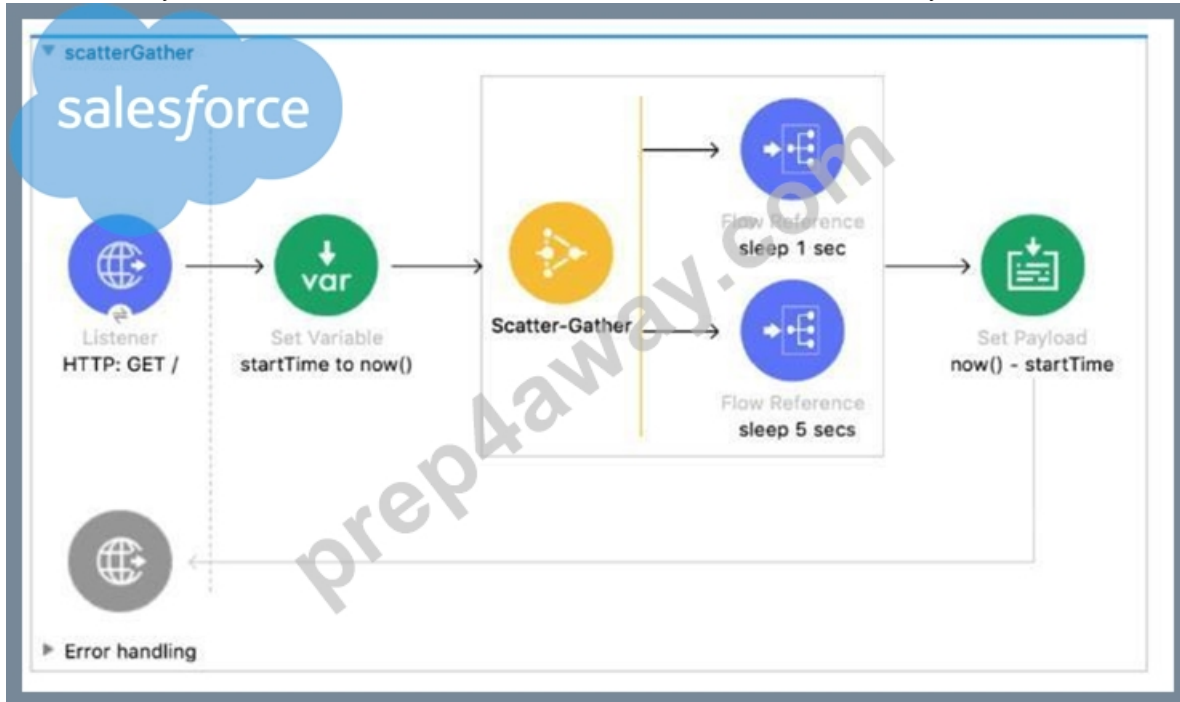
scatterGather

salesforce

Listener
HTTP: GET /

var
Set Variable
startTime to now()

Scatter-Gather

Flow Reference
sleep 1 sec

Flow Reference
sleep 5 secs

Set Payload
now() - startTime

prep4away.com

Error handling